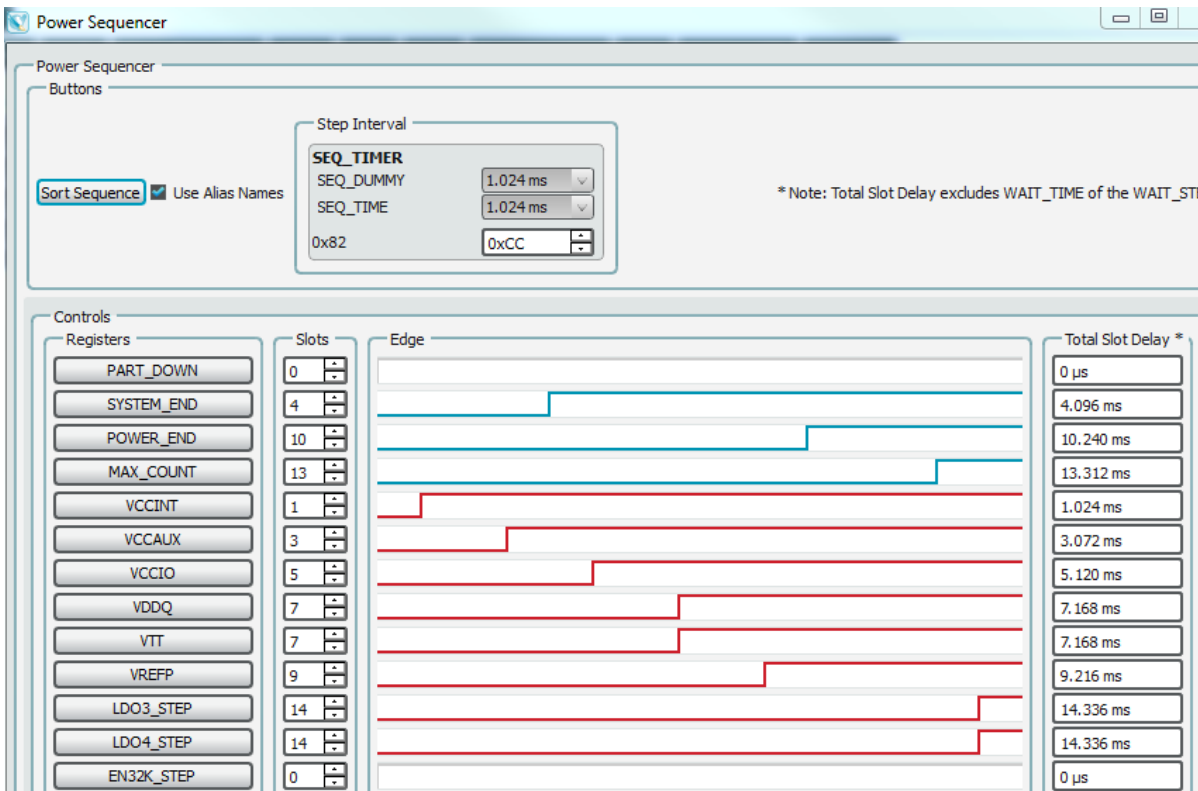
Power Sequencer

Power Sequencer

Buttons

Sort Sequence

Use Alias Names

Step Interval

SEQ_TIMER

SEQ_DUMMY 1.024 ms

SEQ_TIME 1.024 ms

0x82 0xCC

* Note: Total Slot Delay excludes WAIT_TIME of the WAIT_ST

Controls

| Registers | Slots | Total Slot Delay * |
|---|---|---|
| PART_DOWN | 0 | 0 µs |
| SYSTEM_END | 4 | 4.096 ms |
| POWER_END | 10 | 10.240 ms |
| MAX_COUNT | 13 | 13.312 ms |
| VCCINT | 1 | 1.024 ms |
| VCCAUX | 3 | 3.072 ms |
| VCCIO | 5 | 5.120 ms |
| VDDQ | 7 | 7.168 ms |
| VTT | 7 | 7.168 ms |
| VREFP | 9 | 9.216 ms |
| LDO3_STEP | 14 | 14.336 ms |
| LDO4_STEP | 14 | 14.336 ms |
| EN32K_STEP | 0 | 0 µs |

Edge